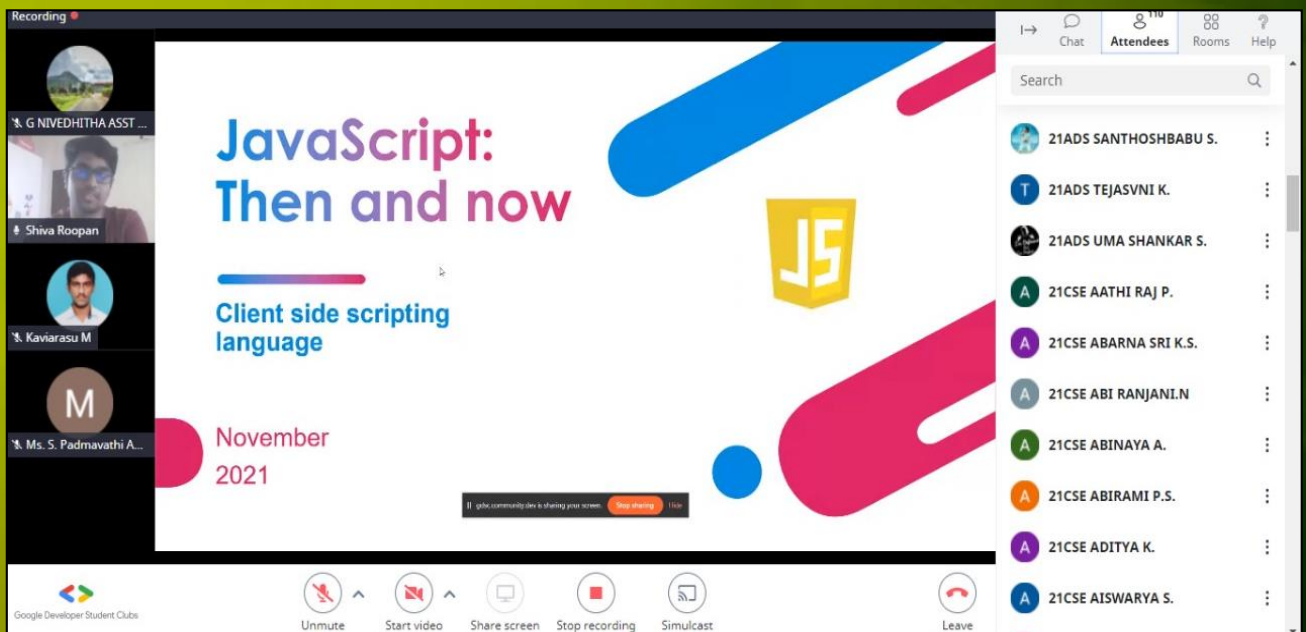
Recording

G NIVEDHITHA ASST ...

Shiva Roopan

Kaviarasu M

M

Ms. S. Padmavathi A...

JavaScript: Then and now

Client side scripting language

November 2021

JS

gdsc.community.dev is sharing your screen. Stop sharing Hide

Chat Attendees 110 Rooms Help

Search

21ADS SANTHOSHBABU S.

T 21ADS TEJASVNI K.

21ADS UMA SHANKAR S.

A 21CSE AATHI RAJ P.

A 21CSE ABARNA SRI K.S.

A 21CSE ABI RANJANI.N

A 21CSE ABINAYA A.

A 21CSE ABIRAMI P.S.

A 21CSE ADITYA K.

A 21CSE AISWARYA S.

Google Developer Student Clubs

Unmute Start video Share screen Stop recording Simulcast Leave